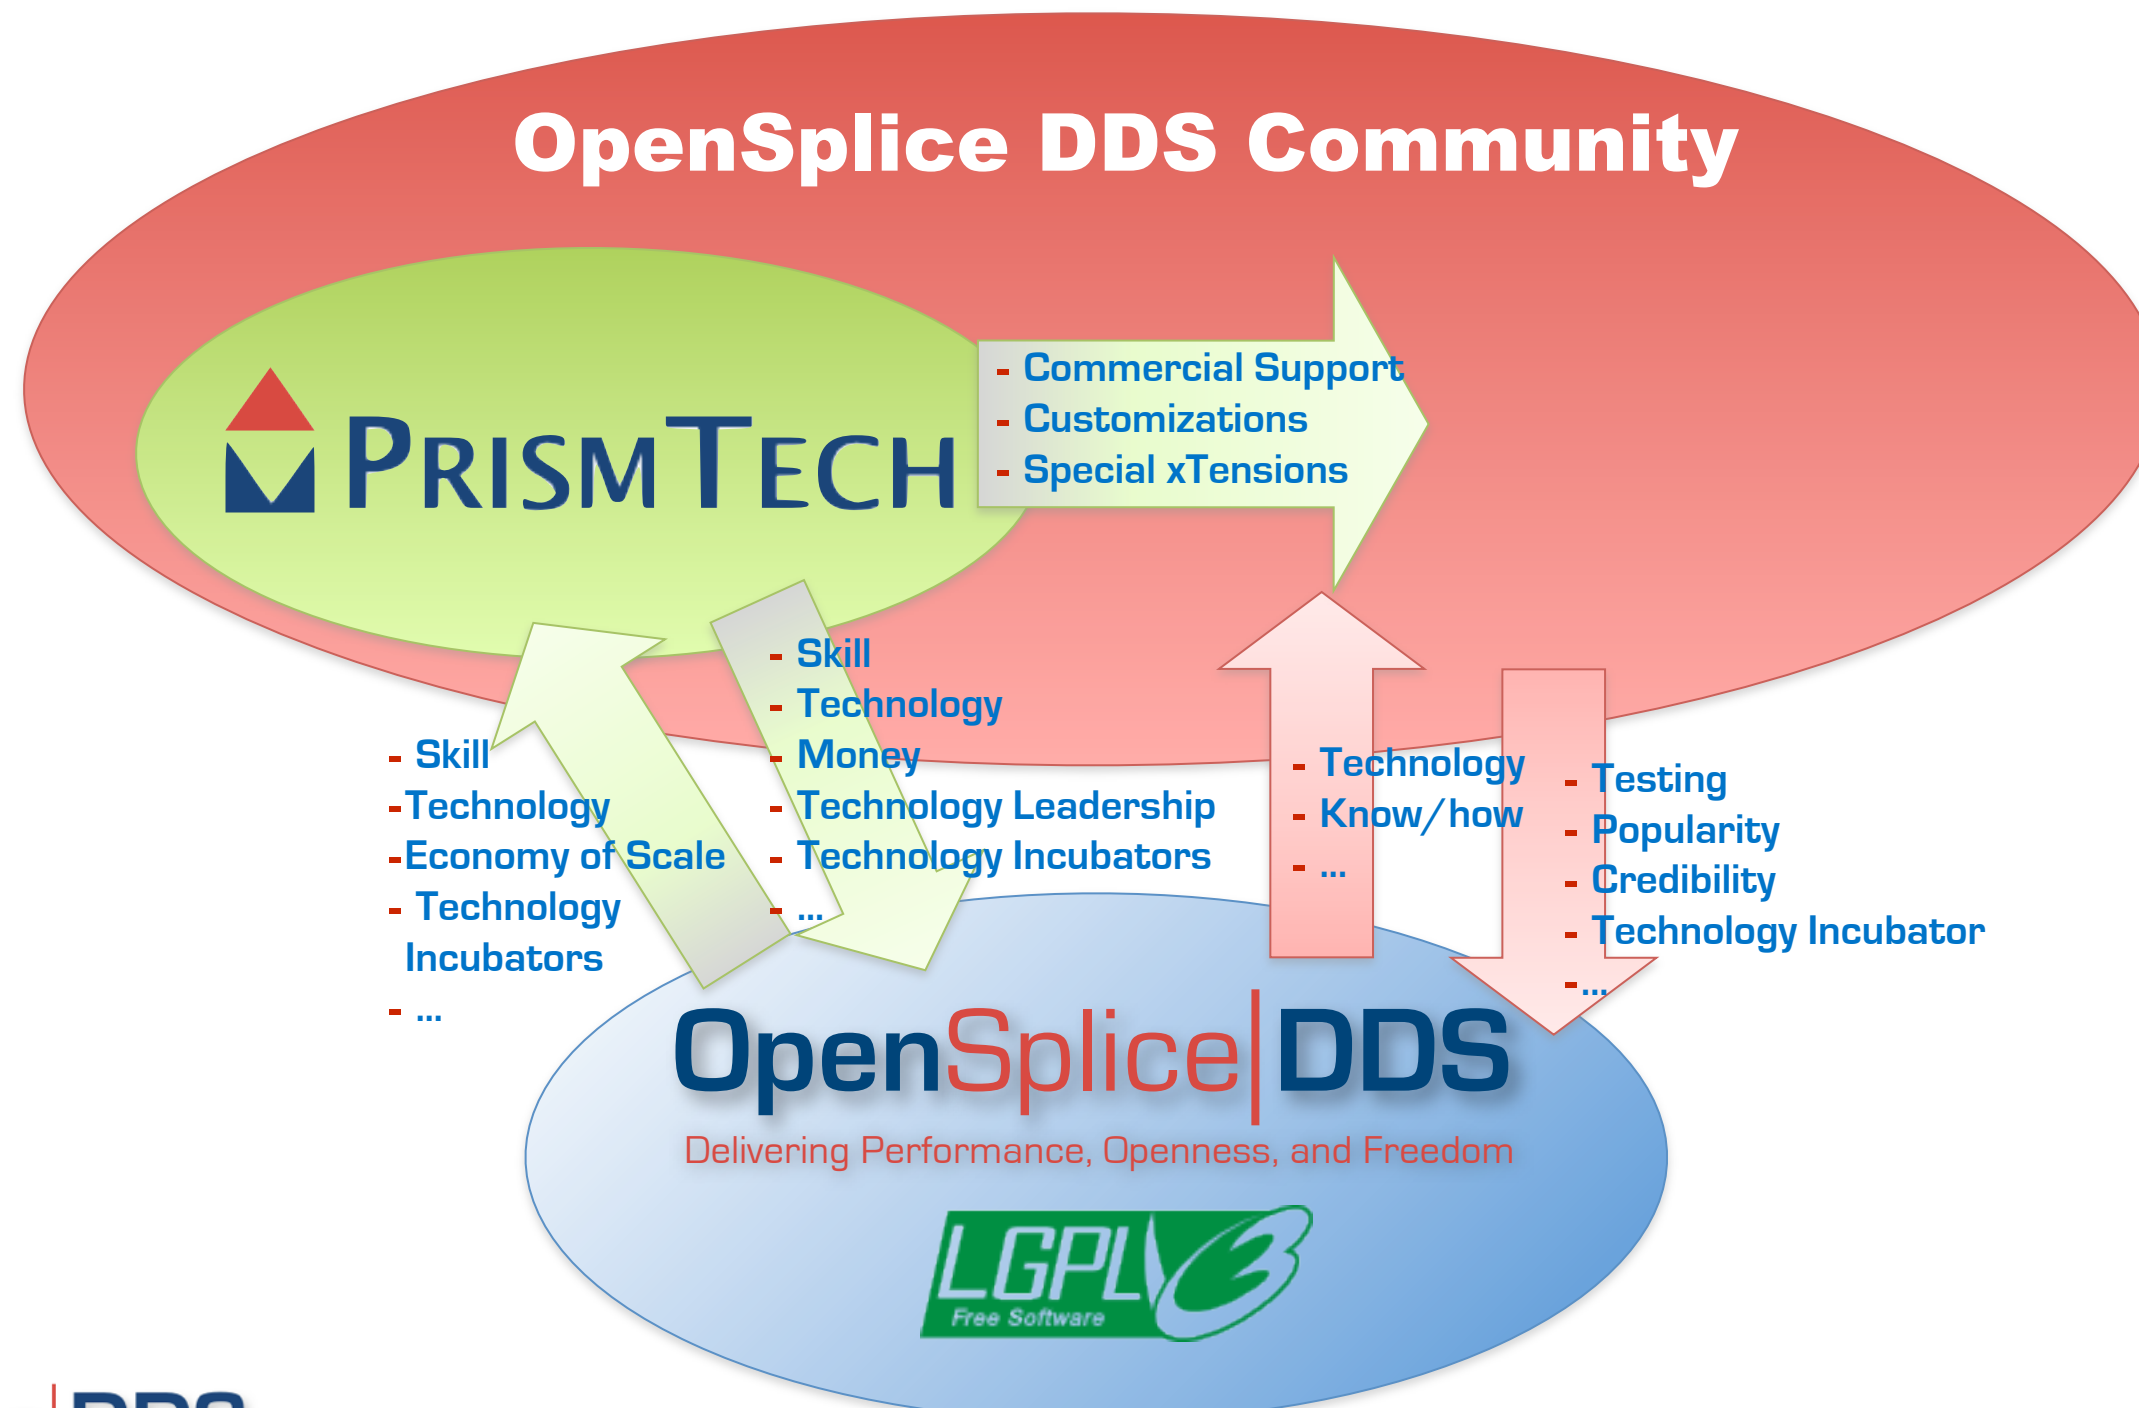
OpenSplice DDS Community

PrismTech

- Commercial Support
- Customizations
- Special xTensions

- Skill
-Technology
-Economy of Scale
- Technology Incubators
- ...

- Skill
- Technology
- Money
- Technology Leadership
- Technology Incubators
- ...

- Technology
- Know/how
- ...

- Testing
- Popularity
- Credibility
- Technology Incubator
-...

OpenSplice DDS
Delivering Performance, Openness, and Freedom

LGPL 3
Free Software

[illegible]